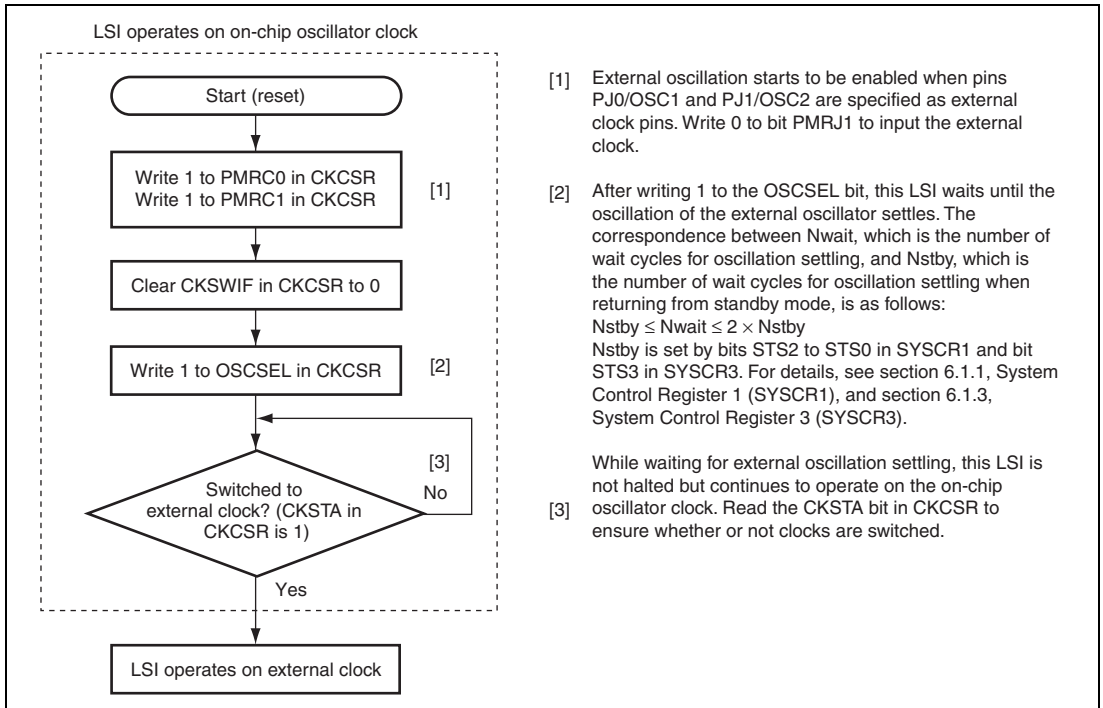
LSI operates on on-chip oscillator clock

Start (reset)

Write 1 to PMRC0 in CKCSR
Write 1 to PMRC1 in CKCSR

[1]

Clear CKSWIF in CKCSR to 0

Write 1 to OSCSEL in CKCSR

[2]

[3]

Switched to external clock? (CKSTA in CKCSR is 1)

No

Yes

LSI operates on external clock

[1] External oscillation starts to be enabled when pins PJ0/OSC1 and PJ1/OSC2 are specified as external clock pins. Write 0 to bit PMRJ1 to input the external clock.

[2] After writing 1 to the OSCSEL bit, this LSI waits until the oscillation of the external oscillator settles. The correspondence between Nwait, which is the number of wait cycles for oscillation settling, and Nstby, which is the number of wait cycles for oscillation settling when returning from standby mode, is as follows:
Nstby $\leq$ Nwait $\leq 2 \times$ Nstby
Nstby is set by bits STS2 to STS0 in SYSCR1 and bit STS3 in SYSCR3. For details, see section 6.1.1, System Control Register 1 (SYSCR1), and section 6.1.3, System Control Register 3 (SYSCR3).

[3] While waiting for external oscillation settling, this LSI is not halted but continues to operate on the on-chip oscillator clock. Read the CKSTA bit in CKCSR to ensure whether or not clocks are switched.